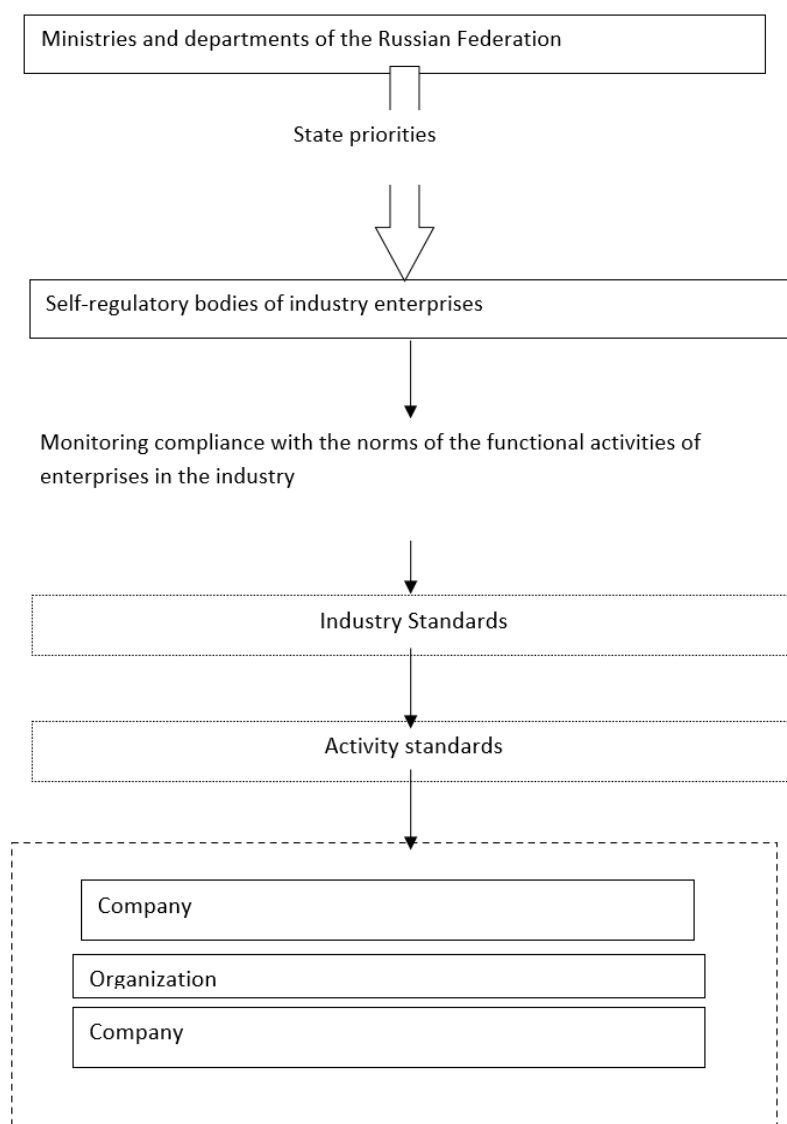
Ministries and departments of the Russian Federation

State priorities

Self-regulatory bodies of industry enterprises

Monitoring compliance with the norms of the functional activities of enterprises in the industry

Industry Standards

Activity standards

Company

Organization

Company